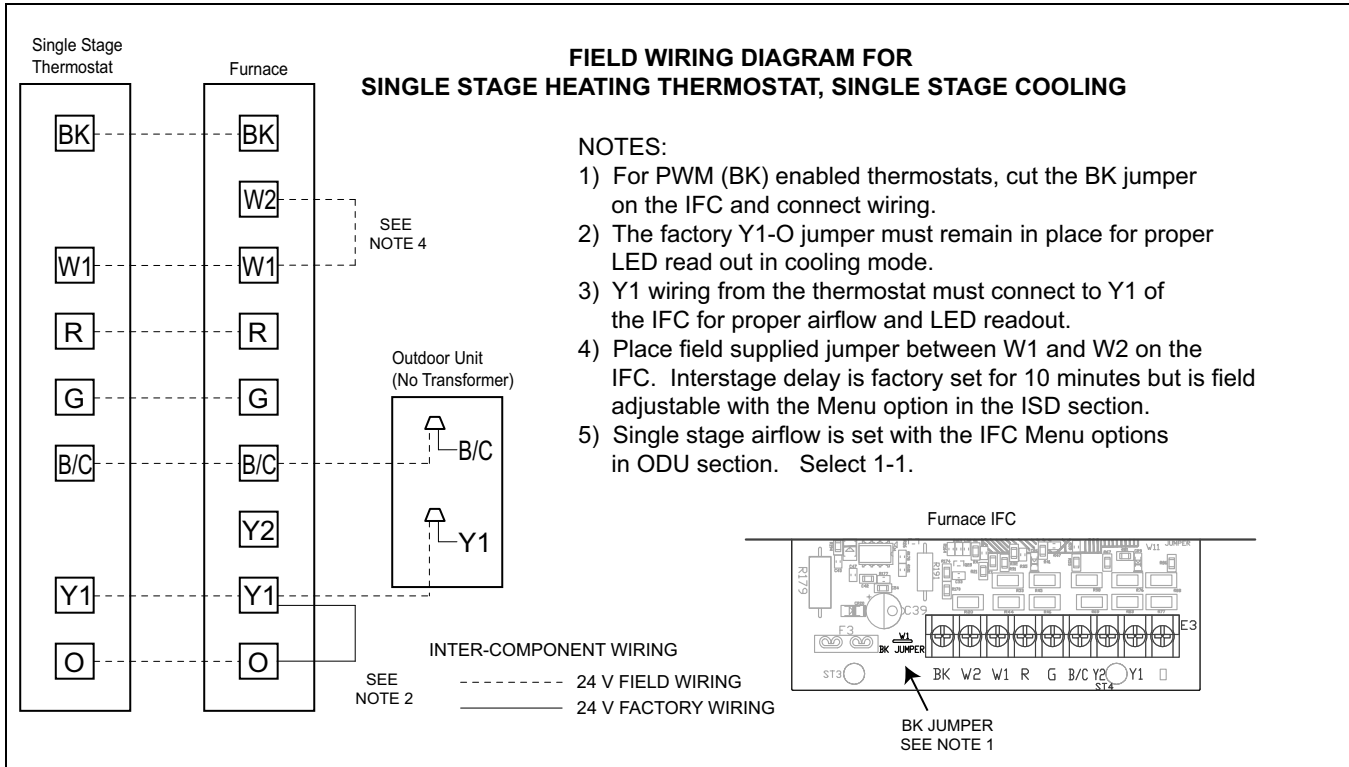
Single Stage Thermostat

Furnace

FIELD WIRING DIAGRAM FOR
SINGLE STAGE HEATING THERMOSTAT, SINGLE STAGE COOLING

BK

BK

W2

SEE NOTE 4

W1

W1

R

R

G

G

B/C

B/C

Y2

Y1

Y1

O

O

Outdoor Unit
(No Transformer)

B/C

Y1

NOTES:
1) For PWM (BK) enabled thermostats, cut the BK jumper on the IFC and connect wiring.
2) The factory Y1-O jumper must remain in place for proper LED read out in cooling mode.
3) Y1 wiring from the thermostat must connect to Y1 of the IFC for proper airflow and LED readout.
4) Place field supplied jumper between W1 and W2 on the IFC. Interstage delay is factory set for 10 minutes but is field adjustable with the Menu option in the ISD section.
5) Single stage airflow is set with the IFC Menu options in ODU section. Select 1-1.

Furnace IFC

R179

C39

F3

W11 JUMPER

E3

W1 BK JUMPER

ST3

BK W2 W1 R G B/C Y2 Y1 O

ST4

BK JUMPER
SEE NOTE 1

SEE NOTE 2

INTER-COMPONENT WIRING
24 V FIELD WIRING
24 V FACTORY WIRING